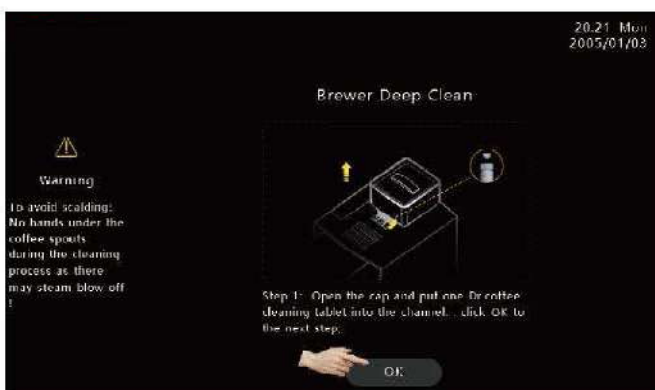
20:21 Mon
2005/01/03

Brewer Deep Clean

Warning

To avoid scalding: No hands under the coffee spouts during the cleaning process as there may steam blow off !

Step 1: Open the cap and put one Dr.coffee cleaning tablet into the channel... click OK to the next step.

OK